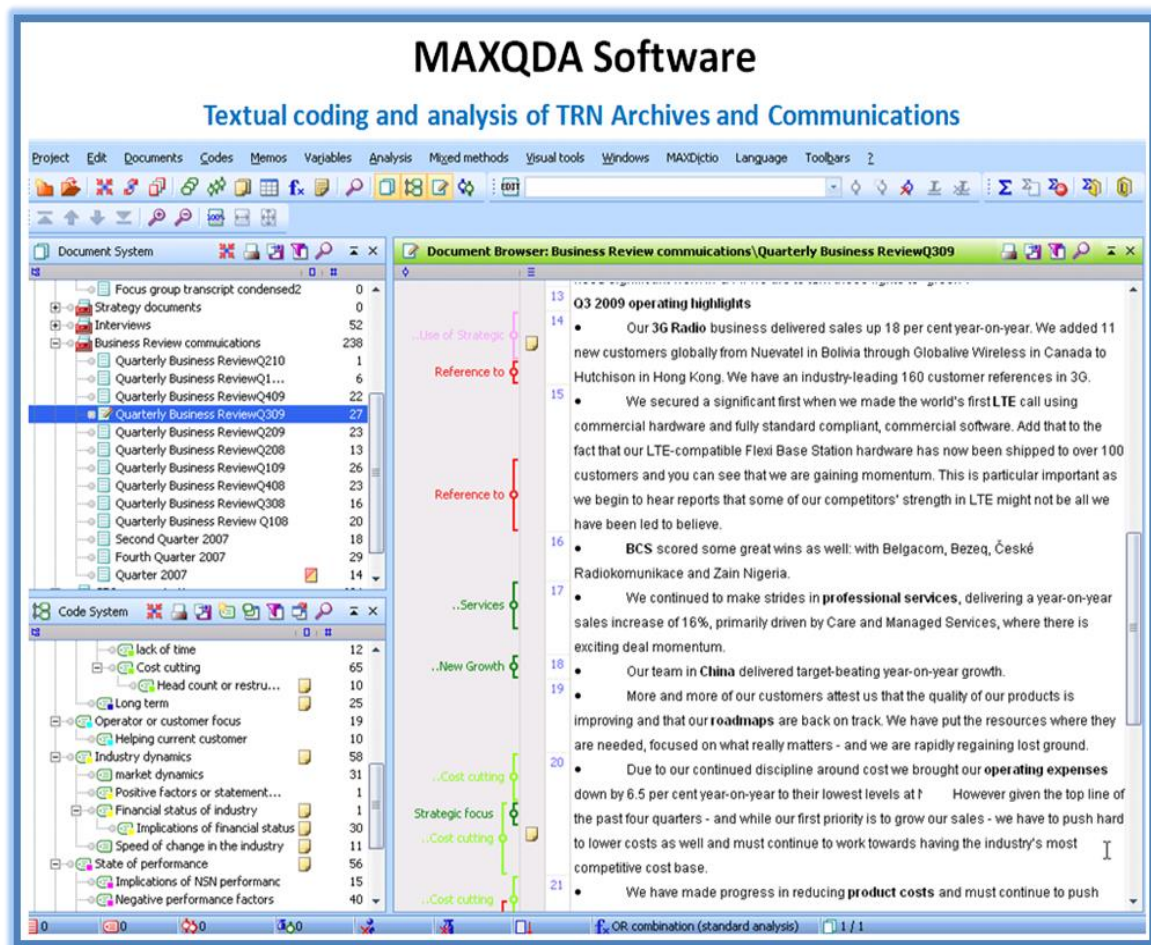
MAXQDA Software

Textual coding and analysis of TRN Archives and Communications

Project Edit Documents Codes Memos Variables Analysis Mixed methods Visual tools Windows MAXDictio Language Toolbars ?

Document System

Focus group transcript condensed2 0
Strategy documents 0
Interviews 52
Business Review commuications 238
Quarterly Business ReviewQ210 1
Quarterly Business ReviewQ1... 6
Quarterly Business ReviewQ409 22
Quarterly Business ReviewQ309 27
Quarterly Business ReviewQ209 23
Quarterly Business ReviewQ208 13
Quarterly Business ReviewQ109 26
Quarterly Business ReviewQ408 23
Quarterly Business ReviewQ308 16
Quarterly Business Review Q108 20
Second Quarter 2007 18
Fourth Quarter 2007 29
Quarter 2007 14

Code System

lack of time 12
Cost cutting 65
Head count or restru... 10
Long term 25
Operator or customer focus 19
Helping current customer 10
Industry dynamics 58
market dynamics 31
Positive factors or statement... 1
Financial status of industry 1
Implications of financial status 30
Speed of change in the industry 11
State of performance 56
Implications of NSN performanc 15
Negative performance factors 40

Document Browser: Business Review commuications\Quarterly Business ReviewQ309

..Use of Strategic
Reference to
Reference to
..Services
..New Growth
..Cost cutting
Strategic focus
..Cost cutting
..Cost cutting

13 Q3 2009 operating highlights
14 • Our 3G Radio business delivered sales up 18 per cent year-on-year. We added 11 new customers globally from Nuevatel in Bolivia through Globalive Wireless in Canada to Hutchison in Hong Kong. We have an industry-leading 160 customer references in 3G.
15 • We secured a significant first when we made the world's first LTE call using commercial hardware and fully standard compliant, commercial software. Add that to the fact that our LTE-compatible Flexi Base Station hardware has now been shipped to over 100 customers and you can see that we are gaining momentum. This is particular important as we begin to hear reports that some of our competitors' strength in LTE might not be all we have been led to believe.
16 • BCS scored some great wins as well: with Belgacom, Bezeq, České Radiokomunikace and Zain Nigeria.
17 • We continued to make strides in professional services, delivering a year-on-year sales increase of 16%, primarily driven by Care and Managed Services, where there is exciting deal momentum.
18 • Our team in China delivered target-beating year-on-year growth.
19 • More and more of our customers attest us that the quality of our products is improving and that our roadmaps are back on track. We have put the resources where they are needed, focused on what really matters - and we are rapidly regaining lost ground.
20 • Due to our continued discipline around cost we brought our operating expenses down by 6.5 per cent year-on-year to their lowest levels at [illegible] However given the top line of the past four quarters - and while our first priority is to grow our sales - we have to push hard to lower costs as well and must continue to work towards having the industry's most competitive cost base.
21 • We have made progress in reducing product costs and must continue to push

0 0 0 0 OR combination (standard analysis) 1 / 1